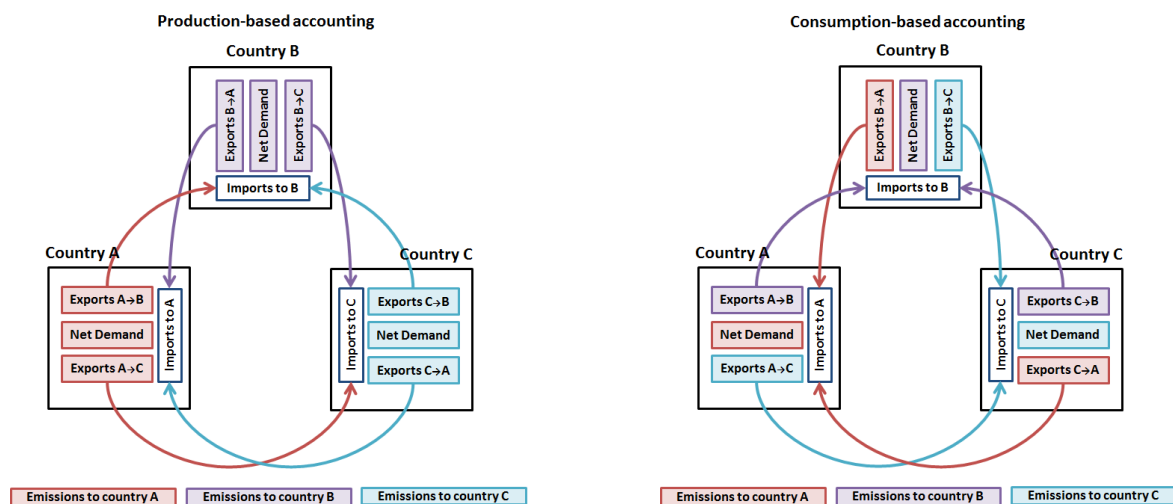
Production-based accounting

Country B

Exports B→A

Net Demand

Exports B→C

Imports to B

Country A

Exports A→B

Net Demand

Exports A→C

Imports to A

Country C

Imports to C

Exports C→B

Net Demand

Exports C→A

Emissions to country A

Emissions to country B

Emissions to country C

Consumption-based accounting

Country B

Exports B→A

Net Demand

Exports B→C

Imports to B

Country A

Exports A→B

Net Demand

Exports A→C

Imports to A

Country C

Imports to C

Exports C→B

Net Demand

Exports C→A

Emissions to country A

Emissions to country B

Emissions to country C